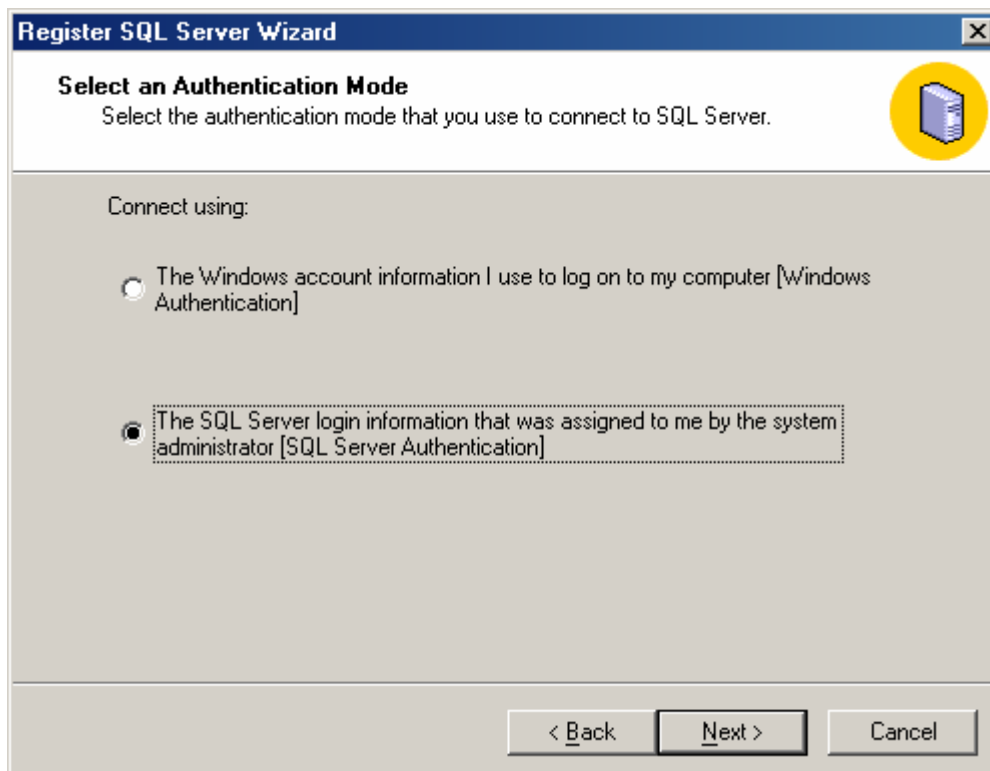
Register SQL Server Wizard

Select an Authentication Mode
Select the authentication mode that you use to connect to SQL Server.

Connect using:

The Windows account information I use to log on to my computer [Windows Authentication]

The SQL Server login information that was assigned to me by the system administrator [SQL Server Authentication]

< Back
Next >
Cancel